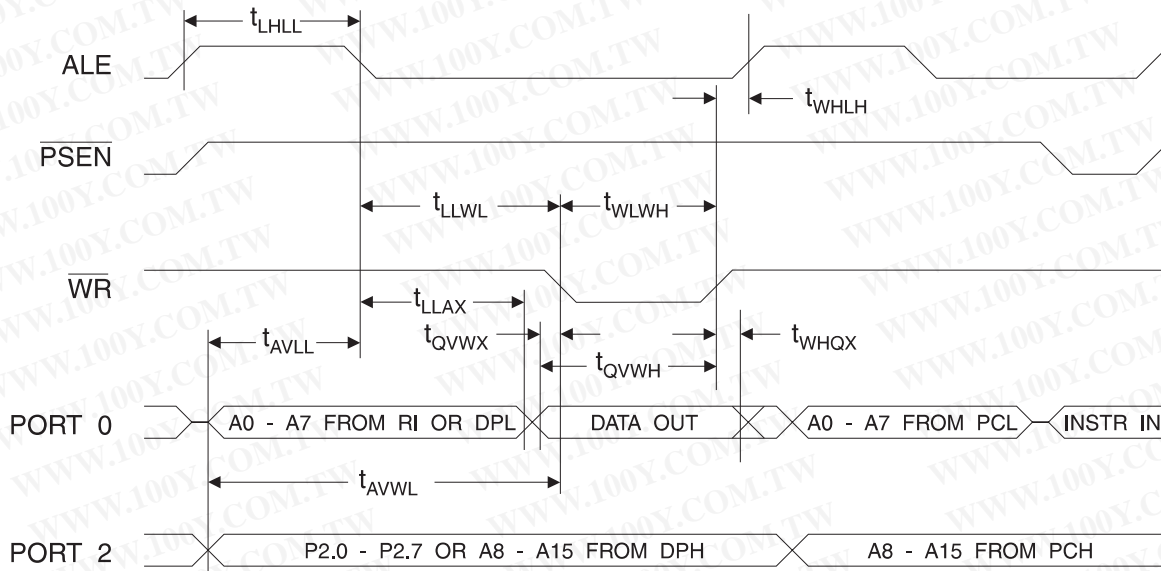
$t_{LHLL}$

ALE

$t_{WHLH}$

$\overline{PSEN}$

$t_{LLWL}$ $t_{WLWH}$

$\overline{WR}$

$t_{LLAX}$

$t_{AVLL}$ $t_{QVWX}$ $t_{WHQX}$

$t_{QVWH}$

PORT 0 A0 - A7 FROM RI OR DPL DATA OUT A0 - A7 FROM PCL INSTR IN

$t_{AVWL}$

PORT 2 P2.0 - P2.7 OR A8 - A15 FROM DPH A8 - A15 FROM PCH

WWW.100Y.COM.TW